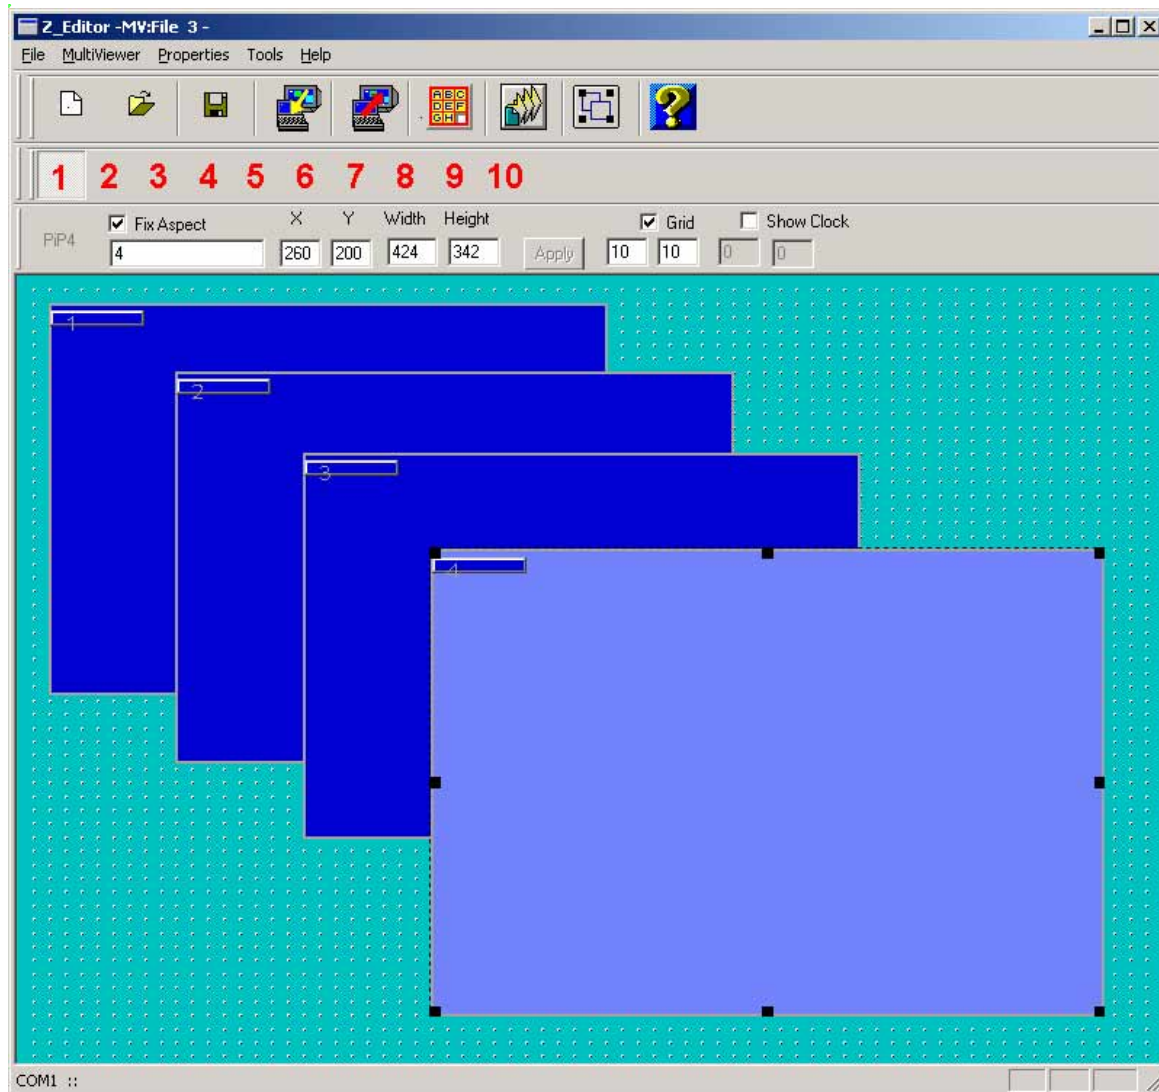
Z_Editor -MV:File 3 -

File MultiViewer Properties Tools Help

ABC DEF GH

1 2 3 4 5 6 7 8 9 10

PiP4 Fix Aspect 4 X 260 Y 200 Width 424 Height 342 Apply Grid 10 10 Show Clock 0 0

1

2

3

4

COM1 ::